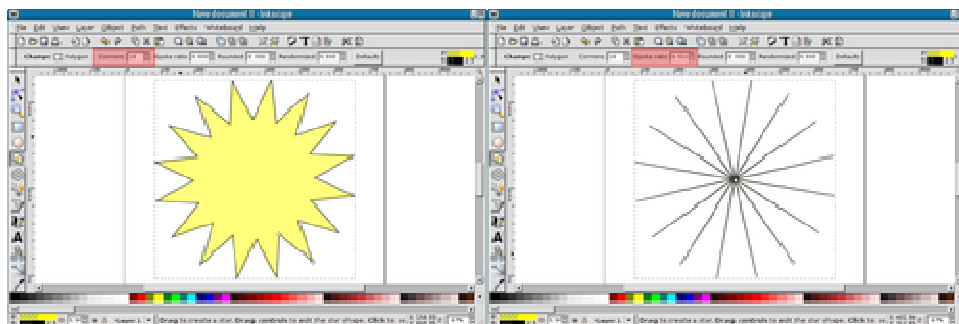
New document 1 - Inkscape

File Edit View Layer Object Path Text Effects Whiteboard Help

Change: Polygon Corners: 14 Spoke ratio: 0.500 Rounded: 0.000 Randomized: 0.000 Defaults

Layer 1 Drag to create a star. Drag controls to edit the star shape. Click to

New document 1 - Inkscape

File Edit View Layer Object Path Text Effects Whiteboard Help

Change: Polygon Corners: 14 Spoke ratio: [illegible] Rounded: 0.000 Randomized: 0.000 Defaults

Layer 1 Drag to create a star. Drag controls to edit the star shape. Click to